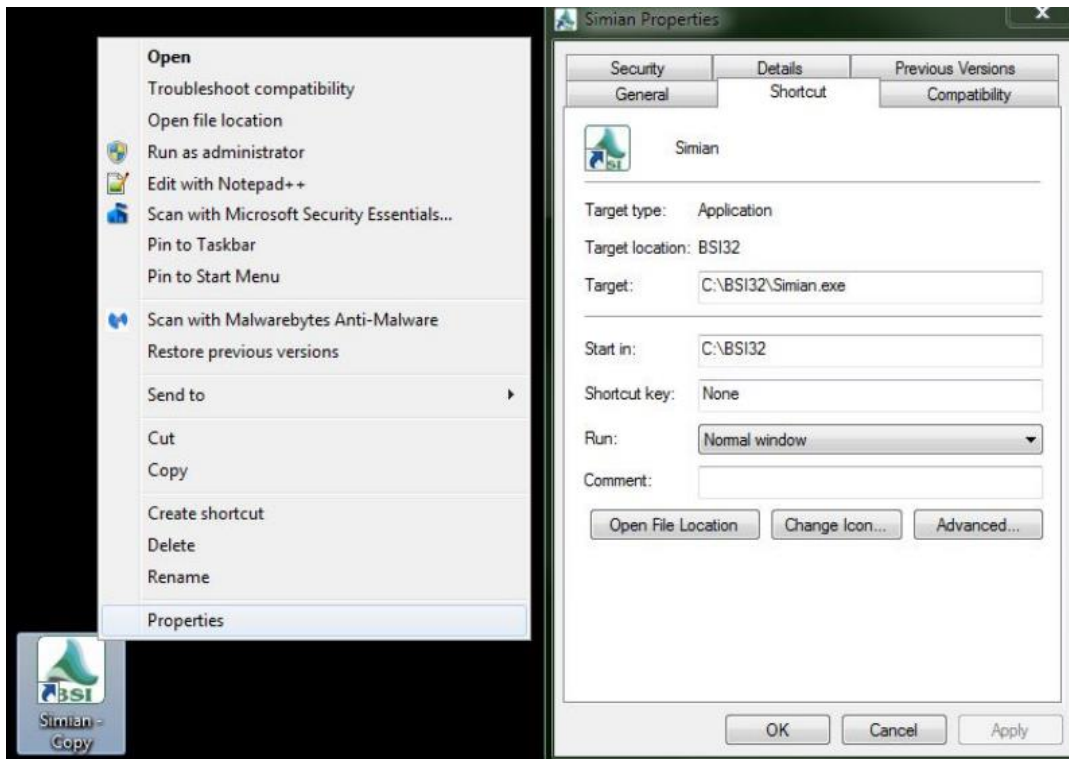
Open
Troubleshoot compatibility
Open file location
Run as administrator
Edit with Notepad++
Scan with Microsoft Security Essentials...
Pin to Taskbar
Pin to Start Menu
Scan with Malwarebytes Anti-Malware
Restore previous versions
Send to
Cut
Copy
Create shortcut
Delete
Rename
Properties

BSI
Simian - Copy

Simian Properties
x

Security
Details
Previous Versions
General
Shortcut
Compatibility

BSI
Simian

Target type: Application
Target location: BSI32
Target: C:\BSI32\Simian.exe

Start in: C:\BSI32
Shortcut key: None
Run: Normal window
Comment:

Open File Location
Change Icon...
Advanced...

OK
Cancel
Apply